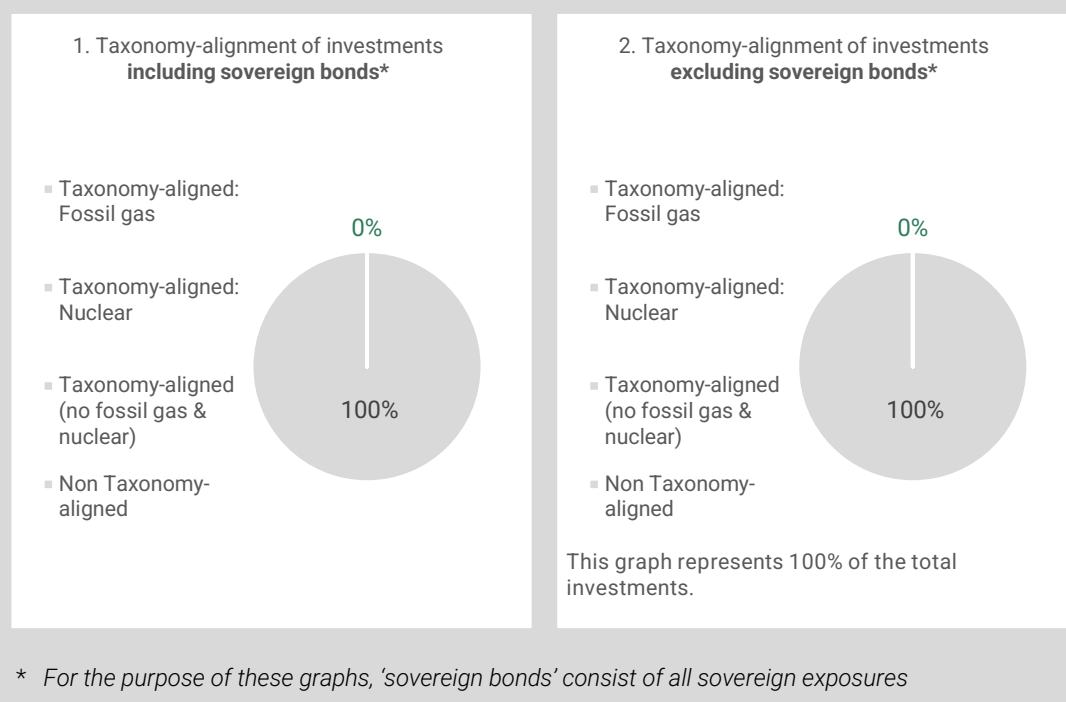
1. Taxonomy-alignment of investments **including sovereign bonds***

Taxonomy-aligned: Fossil gas

Taxonomy-aligned: Nuclear

Taxonomy-aligned (no fossil gas & nuclear)

Non Taxonomy-aligned

0%

100%

2. Taxonomy-alignment of investments **excluding sovereign bonds***

Taxonomy-aligned: Fossil gas

Taxonomy-aligned: Nuclear

Taxonomy-aligned (no fossil gas & nuclear)

Non Taxonomy-aligned

0%

100%

This graph represents 100% of the total investments.

* *For the purpose of these graphs, 'sovereign bonds' consist of all sovereign exposures*